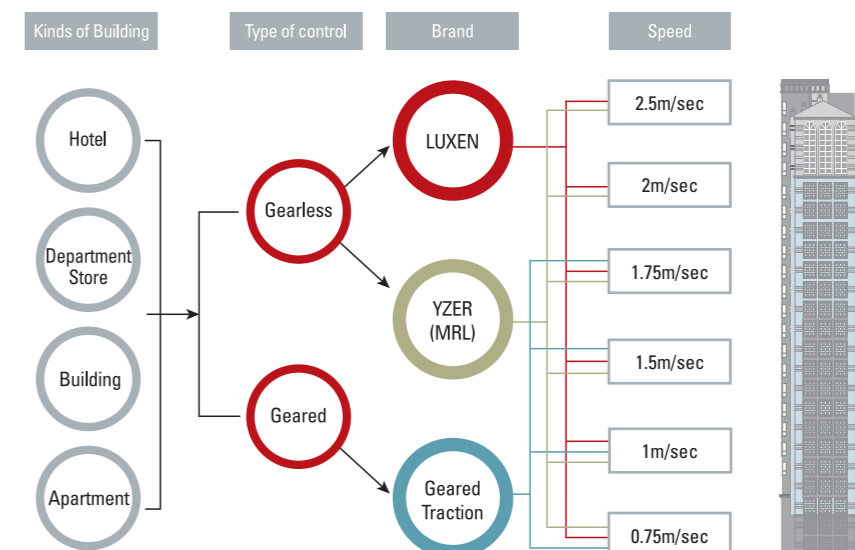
Kinds of Building

Type of control

Brand

Speed

Hotel

Department Store

Building

Apartment

Gearless

Geared

LUXEN

YZER (MRL)

Geared Traction

2.5m/sec

2m/sec

1.75m/sec

1.5m/sec

1m/sec

0.75m/sec